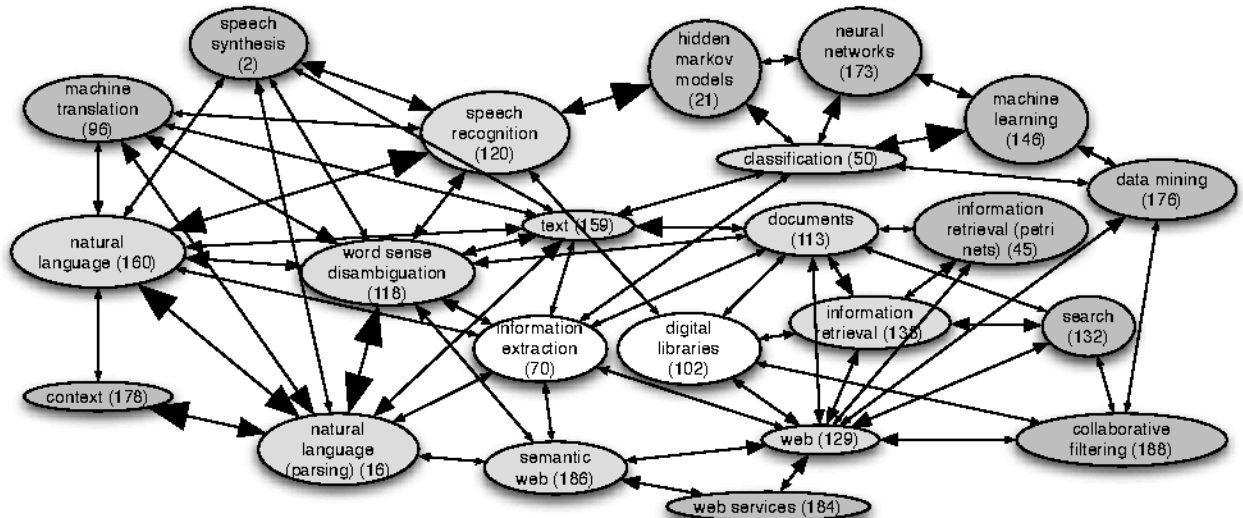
speech synthesis (2)

machine translation (96)

speech recognition (120)

hidden markov models (21)

neural networks (173)

machine learning (146)

classification (50)

data mining (176)

natural language (160)

word sense disambiguation (118)

text (159)

documents (113)

information retrieval (petri nets) (45)

information extraction (70)

digital libraries (102)

information retrieval (135)

search (132)

context (178)

natural language (parsing) (16)

semantic web (186)

web (129)

collaborative filtering (188)

web services (184)